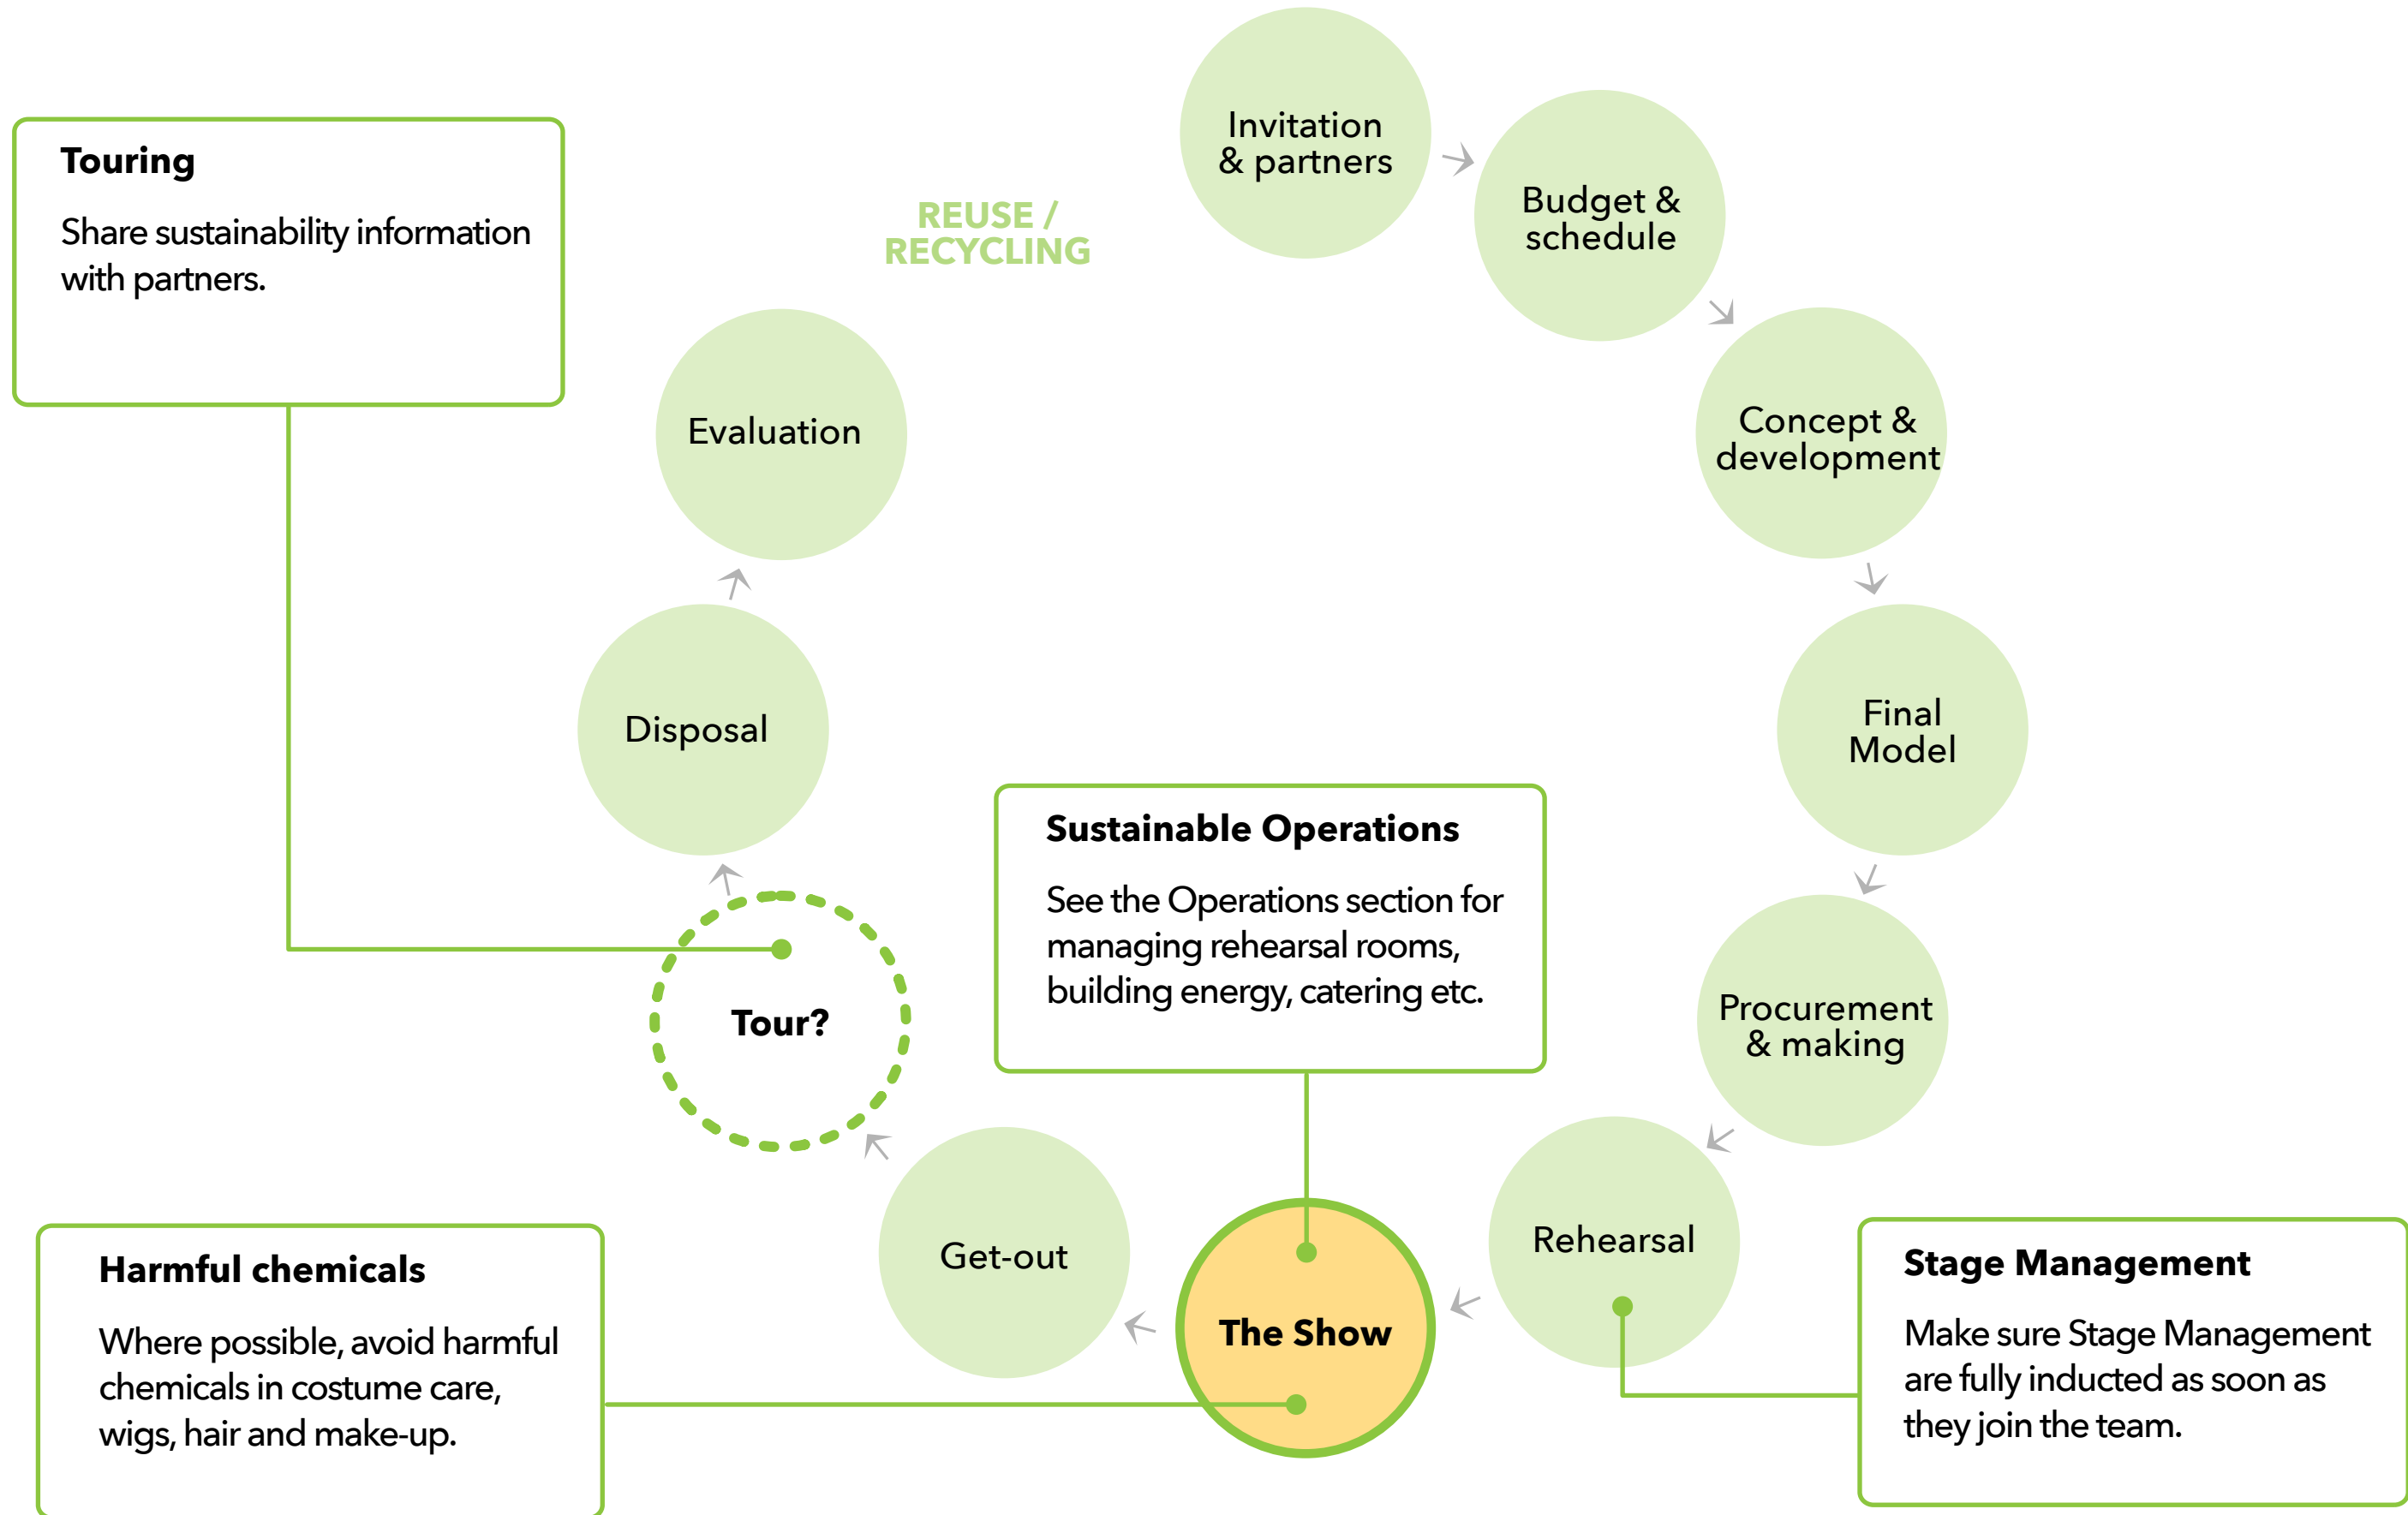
Touring

Share sustainability information with partners.

REUSE / RECYCLING

Invitation & partners

Budget & schedule

Concept & development

Final Model

Procurement & making

Rehearsal

The Show

Get-out

Tour?

Disposal

Evaluation

Sustainable Operations

See the Operations section for managing rehearsal rooms, building energy, catering etc.

Harmful chemicals

Where possible, avoid harmful chemicals in costume care, wigs, hair and make-up.

Stage Management

Make sure Stage Management are fully inducted as soon as they join the team.